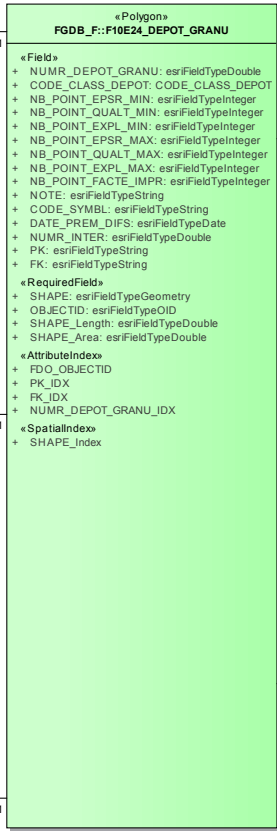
«Polygon»
FGDB_F::F10E24_DEPOT_GRANU

«Field»
+ NUMR_DEPOT_GRANU: esriFieldTypeDouble
+ CODE_CLASS_DEPOT: CODE_CLASS_DEPOT
+ NB_POINT_EPSR_MIN: esriFieldTypeInteger
+ NB_POINT_QUALT_MIN: esriFieldTypeInteger
+ NB_POINT_EXPL_MIN: esriFieldTypeInteger
+ NB_POINT_EPSR_MAX: esriFieldTypeInteger
+ NB_POINT_QUALT_MAX: esriFieldTypeInteger
+ NB_POINT_EXPL_MAX: esriFieldTypeInteger
+ NB_POINT_FACTE_IMPR: esriFieldTypeInteger
+ NOTE: esriFieldTypeString
+ CODE_SYMBL: esriFieldTypeString
+ DATE_PREM_DIFS: esriFieldTypeDate
+ NUMR_INTER: esriFieldTypeDouble
+ PK: esriFieldTypeString
+ FK: esriFieldTypeString

«RequiredField»
+ SHAPE: esriFieldTypeGeometry
+ OBJECTID: esriFieldTypeOID
+ SHAPE_Length: esriFieldTypeDouble
+ SHAPE_Area: esriFieldTypeDouble

«AttributeIndex»
+ FDO_OBJECTID
+ PK_IDX
+ FK_IDX
+ NUMR_DEPOT_GRANU_IDX

«SpatialIndex»
+ SHAPE_Index